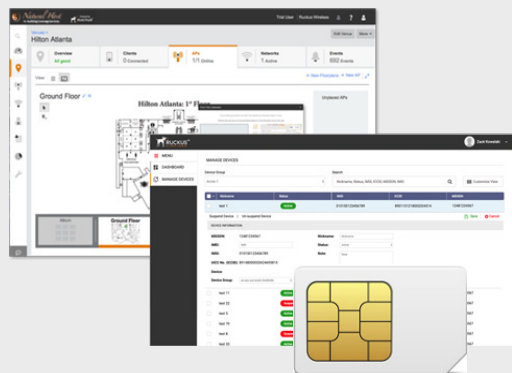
Natural Host
Trial User
Ruckus Wireless
Hilton Atlanta
Overview
All good
Clients
0 Connected
APs
1/1 Online
Networks
1 Active
Events
692 Events
Ground Floor
Hilton Atlanta: 1st Floor
Unplaced APs
Ground Floor
RUCKUS
Zach Kowalski
MENU
DASHBOARD
MANAGE DEVICES
MANAGE DEVICES
Device Group
Search
Customize View
Nickname
Status
IMEI
ICCID
MDISN
test 1
Online
Save
Cancel
DEVICE INFORMATION
Nickname:
Status:
Note:
Device
Device Group:
test 11
test 22
test 33
test 75
test 5
test 6
test 23